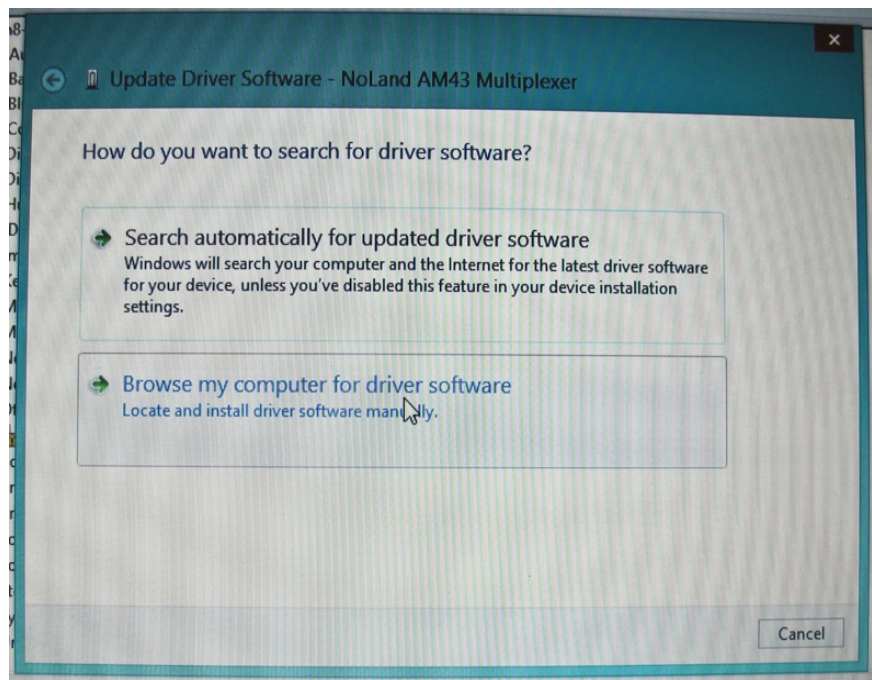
Update Driver Software - NoLand AM43 Multiplexer

How do you want to search for driver software?

Search automatically for updated driver software
Windows will search your computer and the Internet for the latest driver software for your device, unless you've disabled this feature in your device installation settings.

Browse my computer for driver software
Locate and install driver software manually.

Cancel